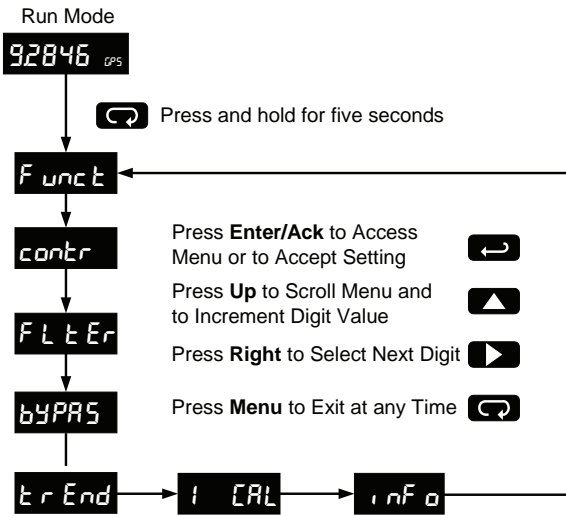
Run Mode

92846 GPS

Press and hold for five seconds

Funct

contr

FLtEr

bYPAS

trEnd

I CAL

inFo

Press **Enter/Ack** to Access Menu or to Accept Setting

Press **Up** to Scroll Menu and to Increment Digit Value

Press **Right** to Select Next Digit

Press **Menu** to Exit at any Time